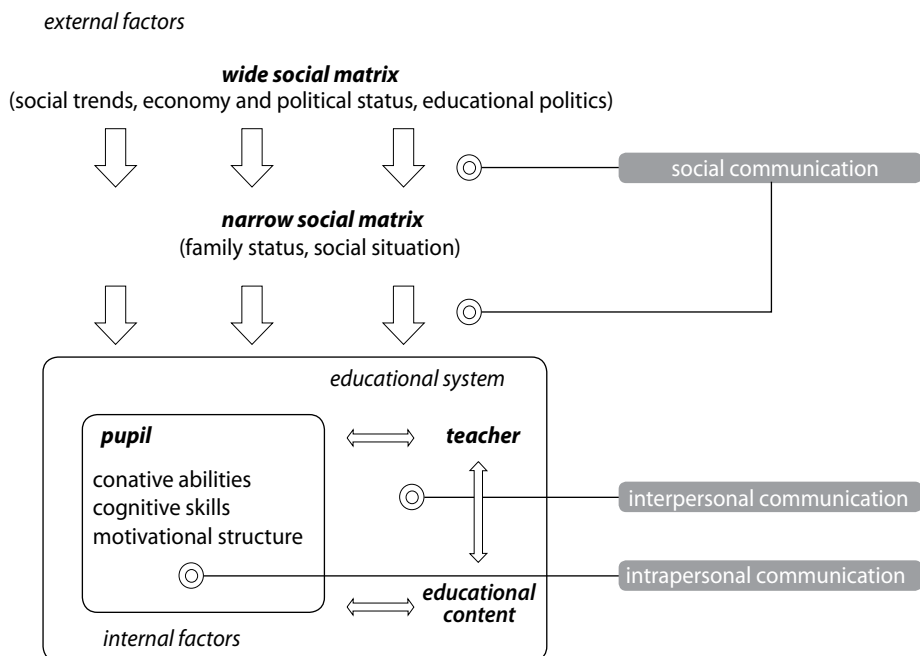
external factors

wide social matrix
(social trends, economy and political status, educational politics)

social communication

narrow social matrix
(family status, social situation)

educational system

pupil

conative abilities
cognitive skills
motivational structure

teacher

interpersonal communication

intrapersonal communication

educational content

internal factors